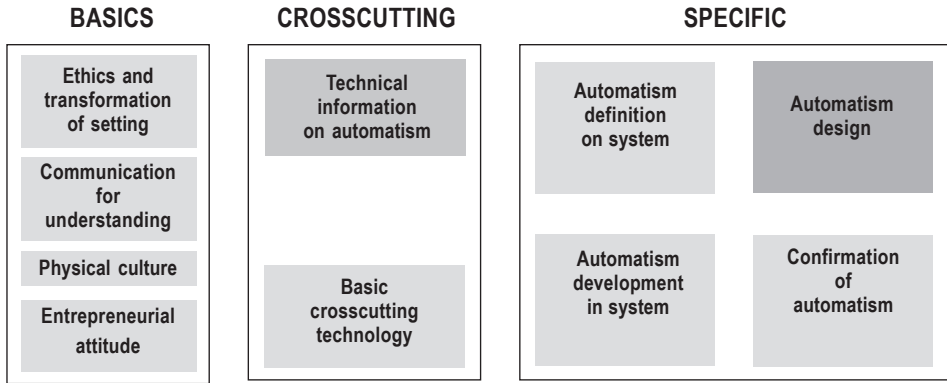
BASICS

Ethics and transformation of setting

Communication for understanding

Physical culture

Entrepreneurial attitude

CROSSCUTTING

Technical information on automatism

Basic crosscutting technology

SPECIFIC

Automatism definition on system

Automatism design

Automatism development in system

Confirmation of automatism